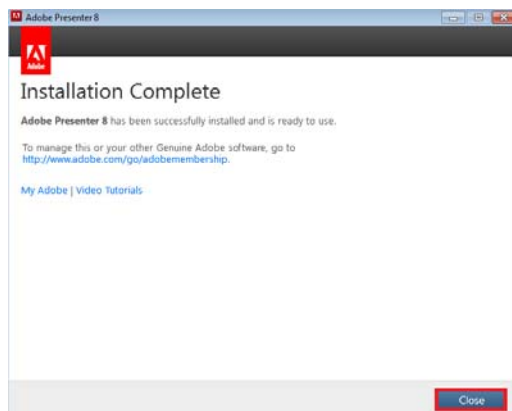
Adobe Presenter 8

Adobe

Installation Complete

Adobe Presenter 8 has been successfully installed and is ready to use.

To manage this or your other Genuine Adobe software, go to http://www.adobe.com/go/adobemembership.

My Adobe | Video Tutorials

Close